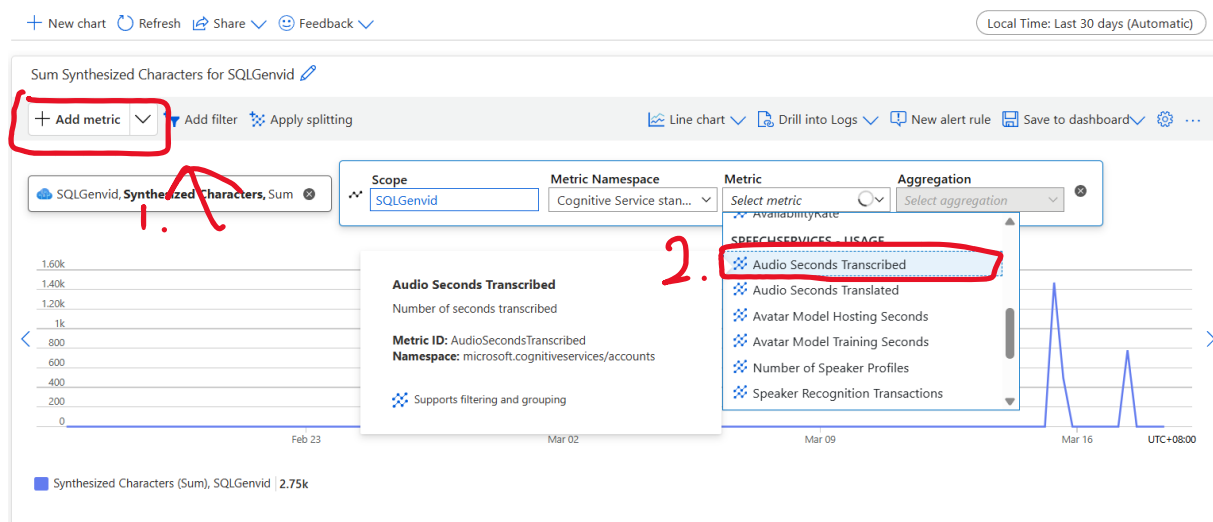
+ New chart Refresh Share Feedback

Local Time: Last 30 days (Automatic)

Sum Synthesized Characters for SQLGenvid

+ Add metric Add filter Apply splitting

Line chart Drill into Logs New alert rule Save to dashboard ...

SQLGenvid, Synthesized Characters, Sum

1.

Scope
SQLGenvid

Metric Namespace
Cognitive Service stan...

Metric
Select metric

Aggregation
Select aggregation

AvailabilityRate
SPEECHSERVICES - USAGE
Audio Seconds Transcribed
Audio Seconds Translated
Avatar Model Hosting Seconds
Avatar Model Training Seconds
Number of Speaker Profiles
Speaker Recognition Transactions

2.

Audio Seconds Transcribed
Number of seconds transcribed
Metric ID: AudioSecondsTranscribed
Namespace: microsoft.cognitiveservices/accounts
Supports filtering and grouping

1.60k
1.40k
1.20k
1k
800
600
400
200
0

Feb 23 Mar 02 Mar 09 Mar 16 UTC+08:00

Synthesized Characters (Sum), SQLGenvid 2.75k